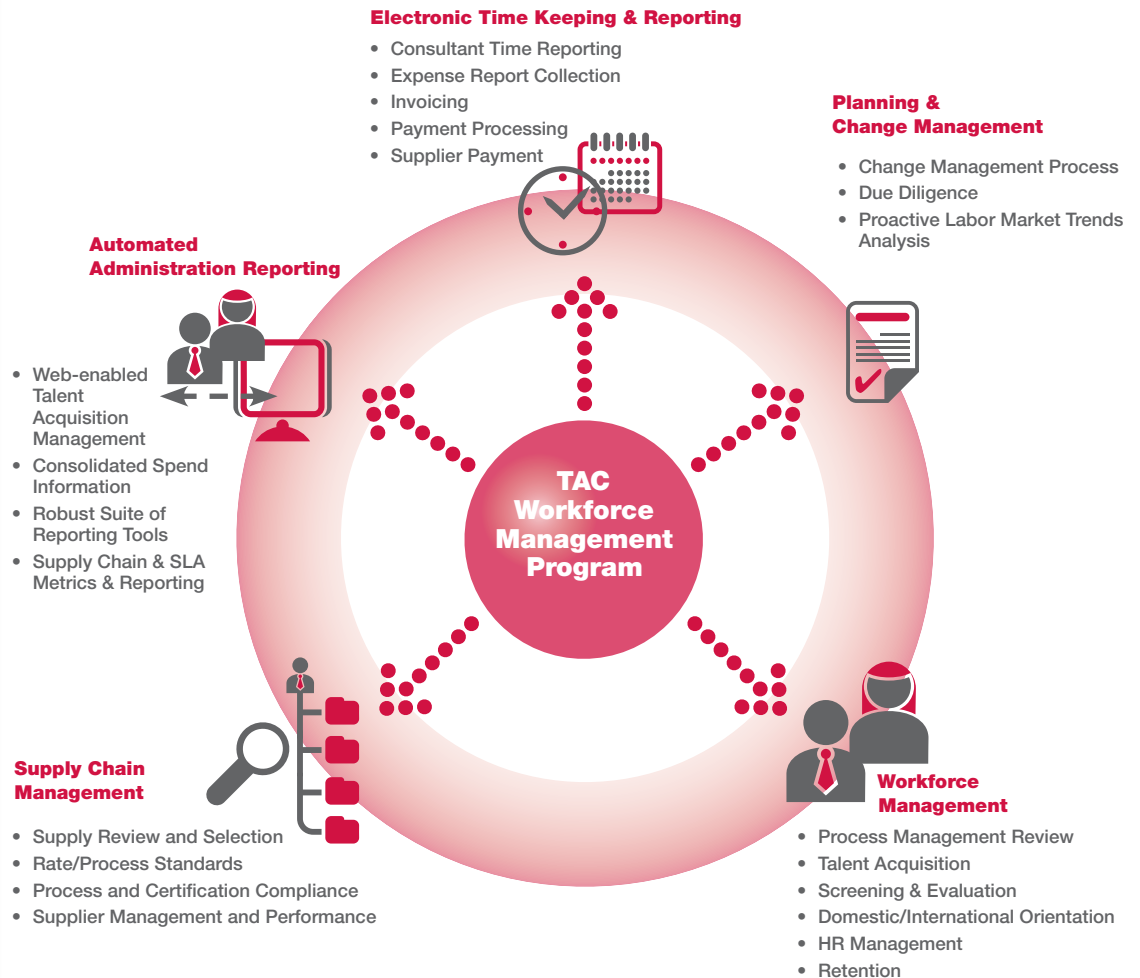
Electronic Time Keeping & Reporting

- Consultant Time Reporting
- Expense Report Collection
- Invoicing
- Payment Processing
- Supplier Payment

Planning & Change Management

- Change Management Process
- Due Diligence
- Proactive Labor Market Trends Analysis

Automated Administration Reporting

- Web-enabled Talent Acquisition Management
- Consolidated Spend Information
- Robust Suite of Reporting Tools
- Supply Chain & SLA Metrics & Reporting

TAC Workforce Management Program

Supply Chain Management

- Supply Review and Selection
- Rate/Process Standards
- Process and Certification Compliance
- Supplier Management and Performance

Workforce Management

- Process Management Review
- Talent Acquisition
- Screening & Evaluation
- Domestic/International Orientation
- HR Management
- Retention